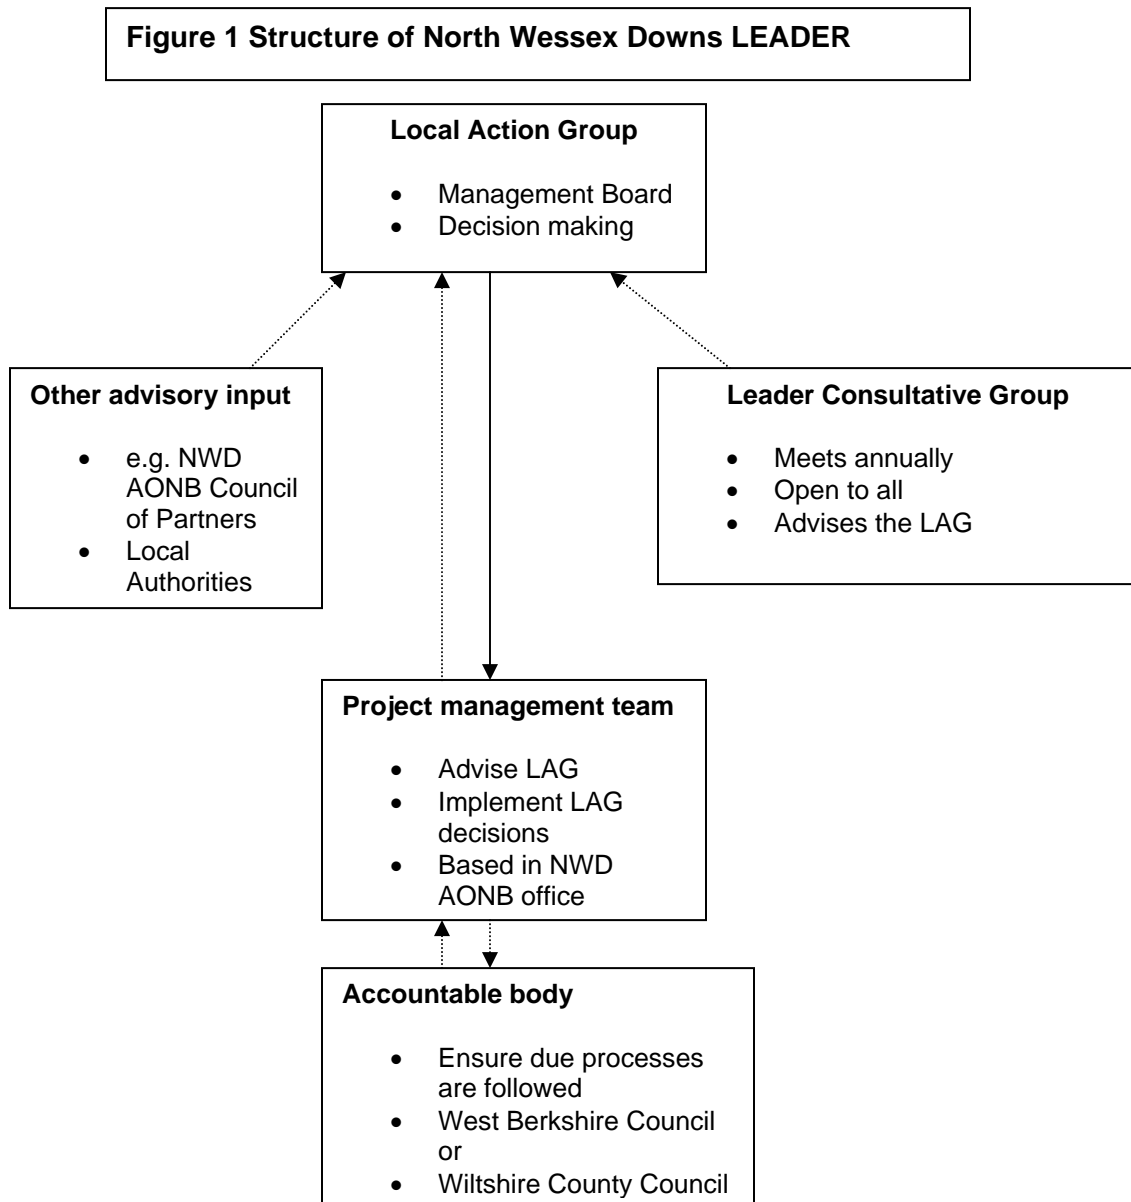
**Figure 1 Structure of North Wessex Downs LEADER**

**Local Action Group**

- Management Board
- Decision making

**Other advisory input**

- e.g. NWD AONB Council of Partners
- Local Authorities

**Leader Consultative Group**

- Meets annually
- Open to all
- Advises the LAG

**Project management team**

- Advise LAG
- Implement LAG decisions
- Based in NWD AONB office

**Accountable body**

- Ensure due processes are followed
- West Berkshire Council or
- Wiltshire County Council